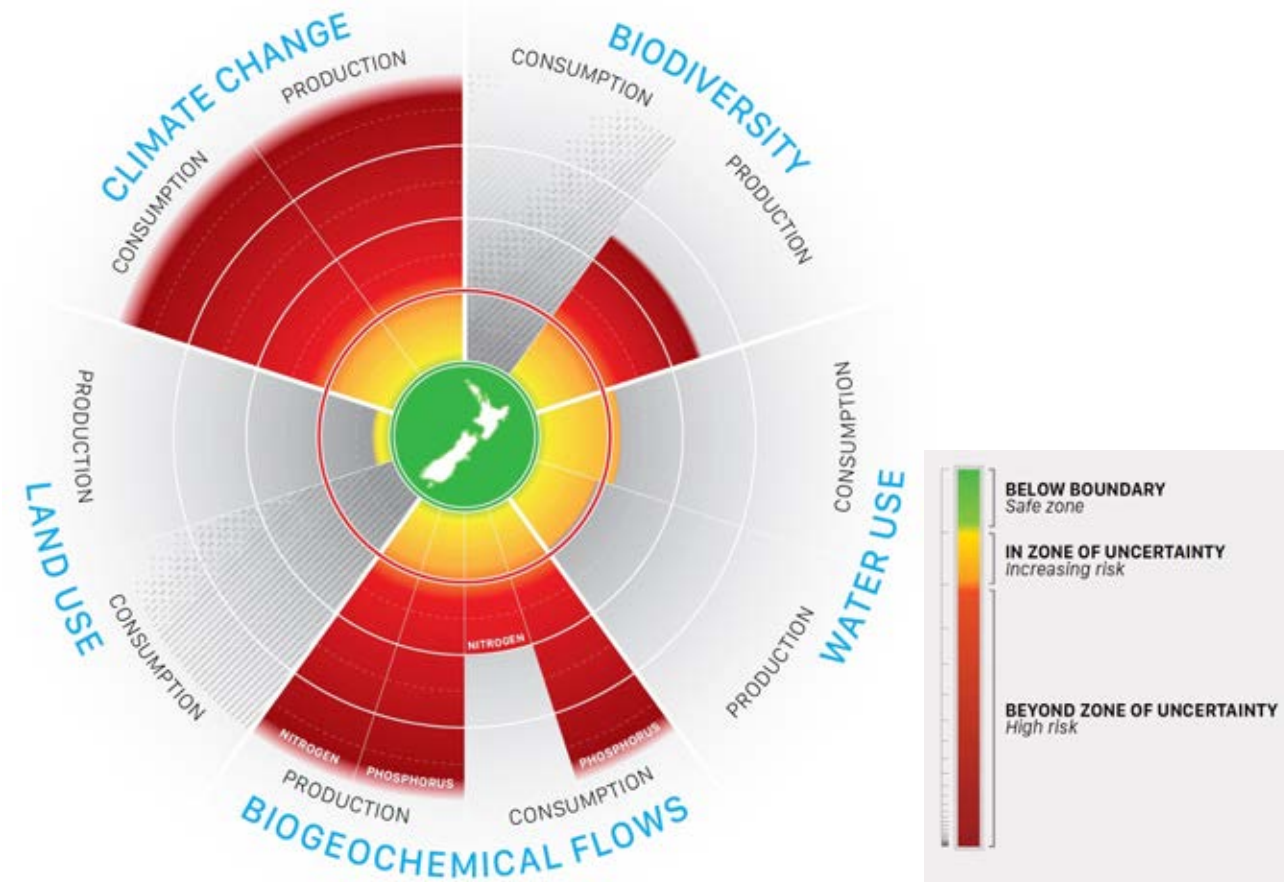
CLIMATE CHANGE
PRODUCTION
CONSUMPTION

BIODIVERSITY
CONSUMPTION
PRODUCTION

WATER USE
CONSUMPTION
PRODUCTION

BIOGEOCHEMICAL FLOWS
PRODUCTION
NITROGEN
PHOSPHORUS
CONSUMPTION
NITROGEN
PHOSPHORUS

LAND USE
PRODUCTION
CONSUMPTION

BELOW BOUNDARY
Safe zone
IN ZONE OF UNCERTAINTY
Increasing risk
BEYOND ZONE OF UNCERTAINTY
High risk